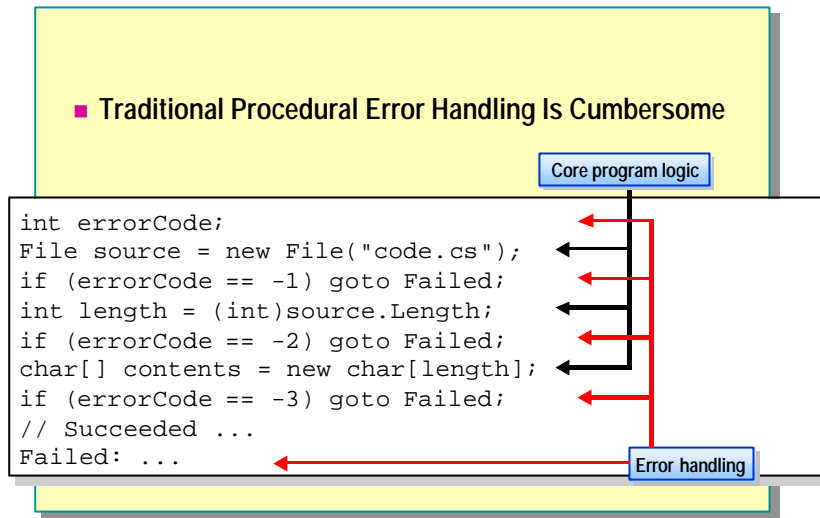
Traditional Procedural Error Handling Is Cumbersome

Core program logic

int errorCode;
File source = new File("code.cs");
if (errorCode == -1) goto Failed;
int length = (int)source.Length;
if (errorCode == -2) goto Failed;
char[] contents = new char[length];
if (errorCode == -3) goto Failed;
// Succeeded ...
Failed: ...

Error handling